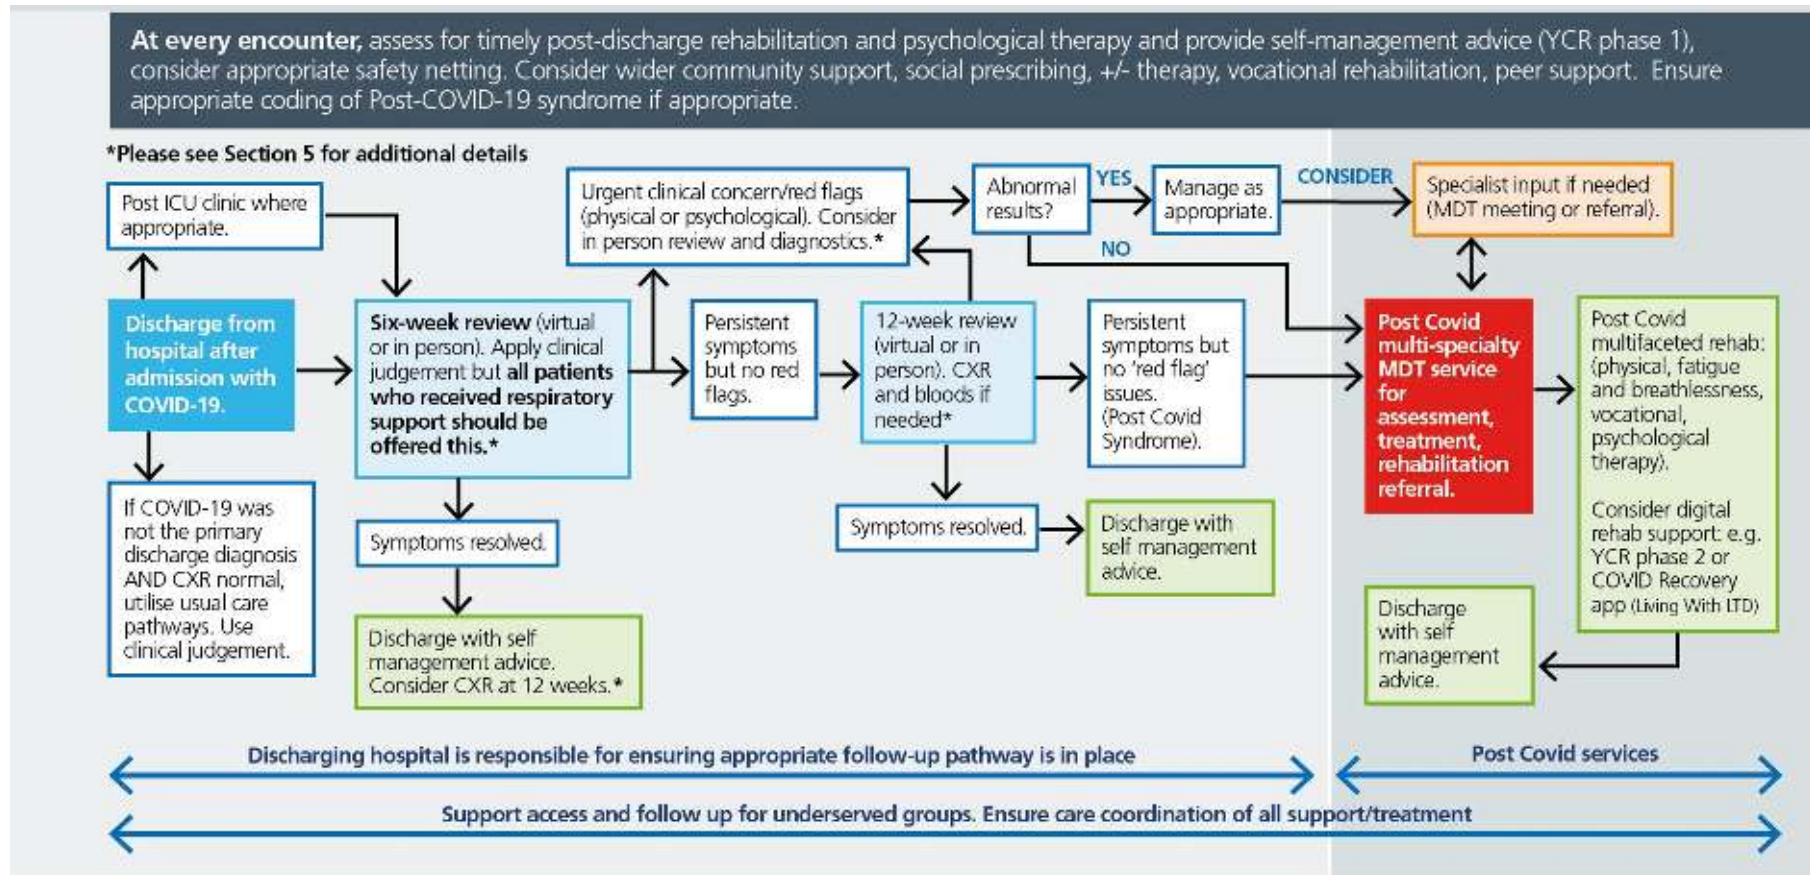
**At every encounter,** assess for timely post-discharge rehabilitation and psychological therapy and provide self-management advice (YCR phase 1), consider appropriate safety netting. Consider wider community support, social prescribing, +/- therapy, vocational rehabilitation, peer support. Ensure appropriate coding of Post-COVID-19 syndrome if appropriate.

*Please see Section 5 for additional details

Post ICU clinic where appropriate.

Discharge from hospital after admission with COVID-19.

If COVID-19 was not the primary discharge diagnosis AND CXR normal, utilise usual care pathways. Use clinical judgement.

**Six-week review** (virtual or in person). Apply clinical judgement but **all patients who received respiratory support should be offered this.***

Symptoms resolved.

Discharge with self management advice. Consider CXR at 12 weeks.*

Urgent clinical concern/red flags (physical or psychological). Consider in person review and diagnostics.*

Persistent symptoms but no red flags.

12-week review (virtual or in person). CXR and bloods if needed*

Symptoms resolved.

Discharge with self management advice.

Abnormal results?

YES

NO

Manage as appropriate.

CONSIDER

Specialist input if needed (MDT meeting or referral).

Persistent symptoms but no 'red flag' issues. (Post Covid Syndrome).

Post Covid multi-specialty MDT service for assessment, treatment, rehabilitation referral.

Post Covid multifaceted rehab: (physical, fatigue and breathlessness, vocational, psychological therapy).

Consider digital rehab support: e.g. YCR phase 2 or COVID Recovery app (Living With LTD)

Discharge with self management advice.

Discharging hospital is responsible for ensuring appropriate follow-up pathway is in place

Post Covid services

Support access and follow up for underserved groups. Ensure care coordination of all support/treatment